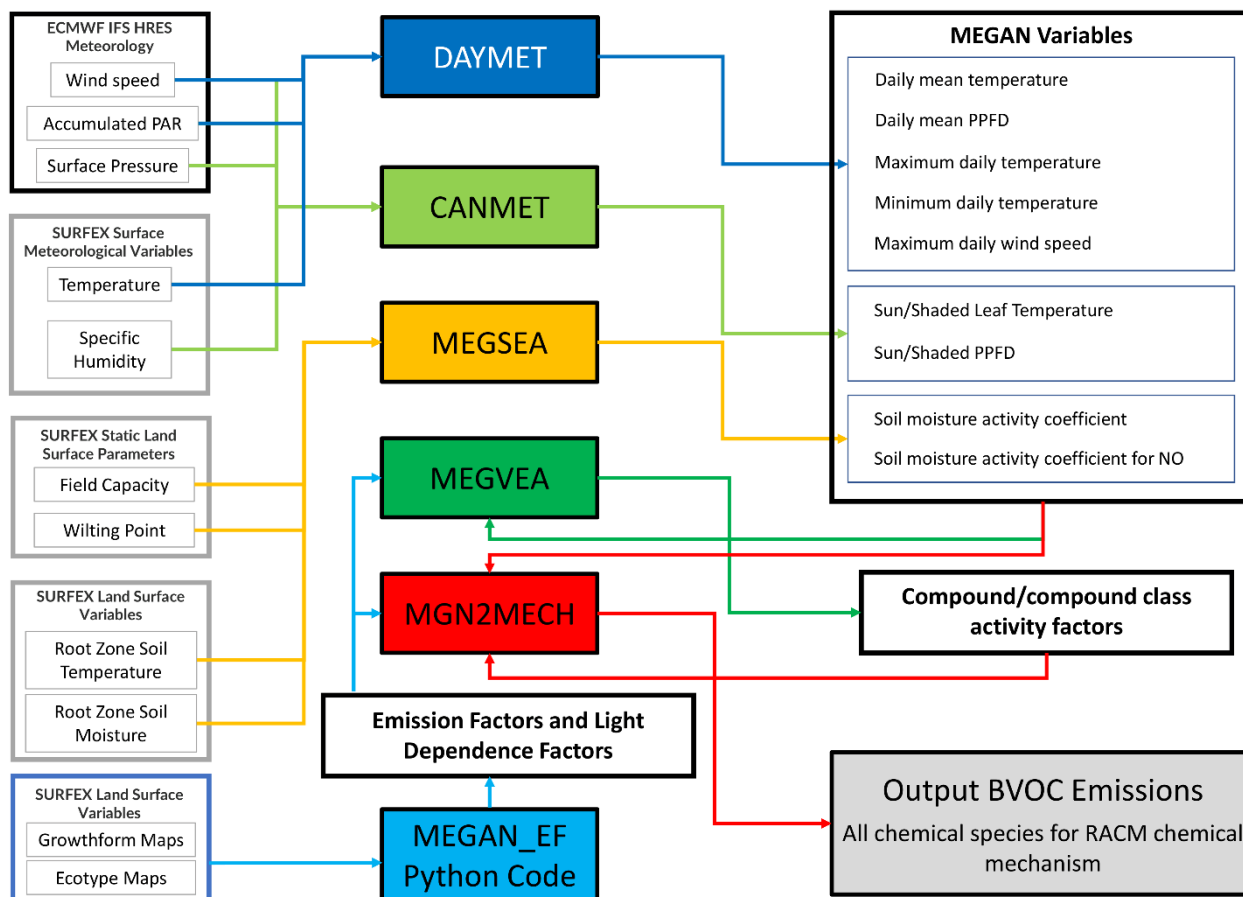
ECMWF IFS HRES Meteorology

Wind speed

Accumulated PAR

Surface Pressure

SURFEX Surface Meteorological Variables

Temperature

Specific Humidity

SURFEX Static Land Surface Parameters

Field Capacity

Wilting Point

SURFEX Land Surface Variables

Root Zone Soil Temperature

Root Zone Soil Moisture

SURFEX Land Surface Variables

Growthform Maps

Ecotype Maps

DAYMET

CANMET

MEGSEA

MEGVEA

MGN2MECH

Emission Factors and Light Dependence Factors

MEGAN_EF Python Code

MEGAN Variables

Daily mean temperature

Daily mean PPFD

Maximum daily temperature

Minimum daily temperature

Maximum daily wind speed

Sun/Shaded Leaf Temperature

Sun/Shaded PPFD

Soil moisture activity coefficient

Soil moisture activity coefficient for NO

Compound/compound class activity factors

Output BVOC Emissions

All chemical species for RACM chemical mechanism